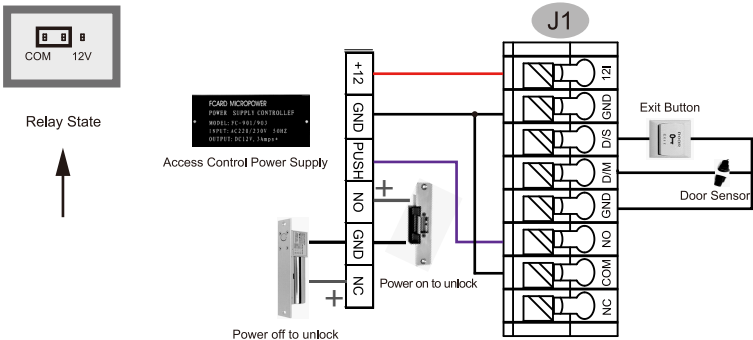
COM 12V

Relay State

FCARD MICROPOWER
POWER SUPPLY CONTROLLER
MODEL: FC-901/903
INPUT: AC220/230V 50HZ
OUTPUT: DC12V, 3Amps+

Access Control Power Supply

+12
GND
PUSH
NO
GND
NC

+

+

Power on to unlock

Power off to unlock

J1

12
GND
D/S
D/M
GND
NO
COM
NC

Exit Button

Door Sensor